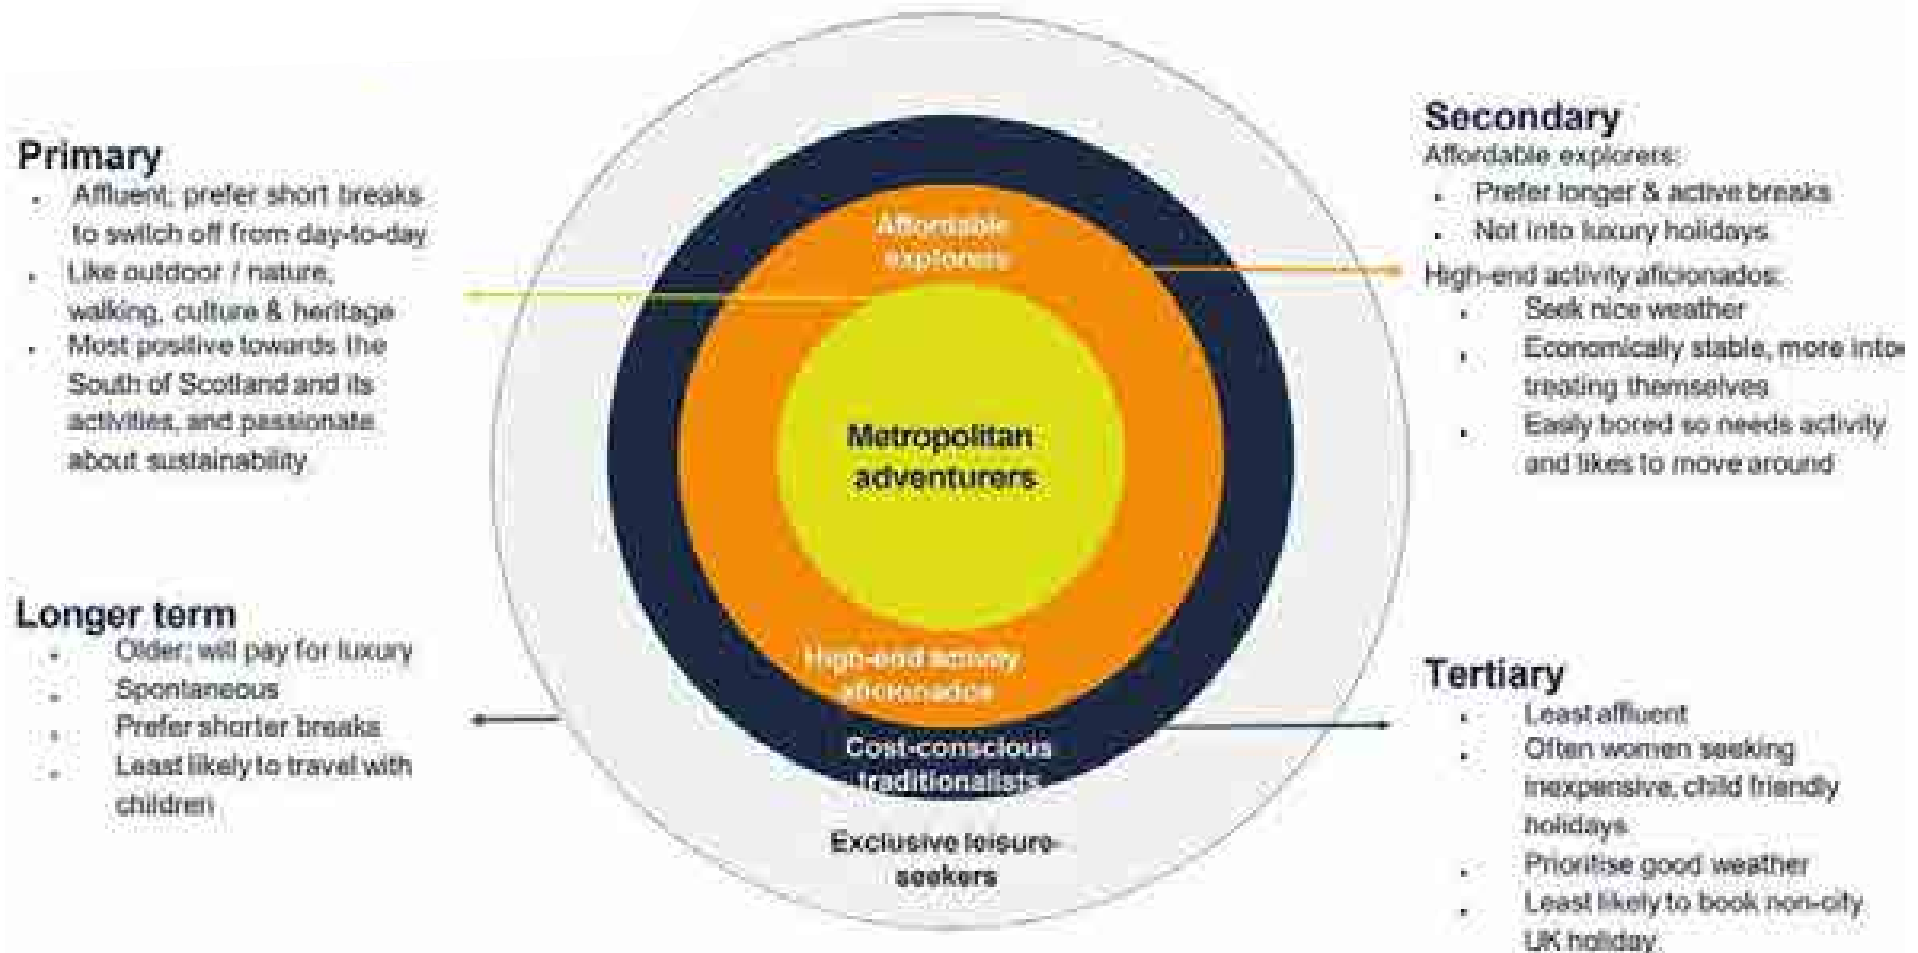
Primary
- Affluent; prefer short breaks to switch off from day-to-day
- Like outdoor / nature, walking, culture & heritage
- Most positive towards the South of Scotland and its activities, and passionate about sustainability

Longer term
- Older; will pay for luxury
- Spontaneous
- Prefer shorter breaks
- Least likely to travel with children

Affordable explorers

Metropolitan adventurers

High-end activity aficionados

Cost-conscious traditionalists

Exclusive leisure-seekers

Secondary
Affordable explorers:
- Prefer longer & active breaks
- Not into luxury holidays
High-end activity aficionados:
- Seek nice weather
- Economically stable, more into treating themselves
- Easily bored so needs activity and likes to move around

Tertiary
- Least affluent
- Often women seeking inexpensive, child friendly holidays
- Prioritise good weather
- Least likely to book non-city UK holiday